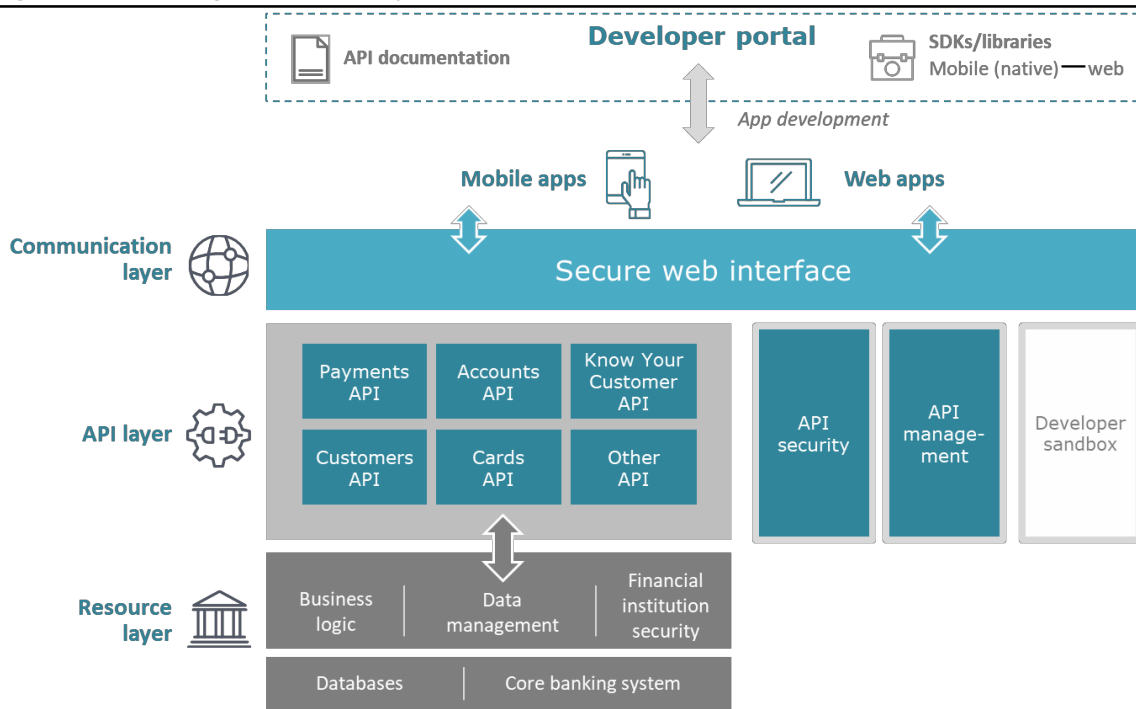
API documentation

Developer portal

SDKs/libraries
Mobile (native) — web

App development

Mobile apps

Web apps

Communication layer

Secure web interface

API layer

Payments API

Accounts API

Know Your Customer API

Customers API

Cards API

Other API

API security

API management

Developer sandbox

Resource layer

Business logic

Data management

Financial institution security

Databases

Core banking system